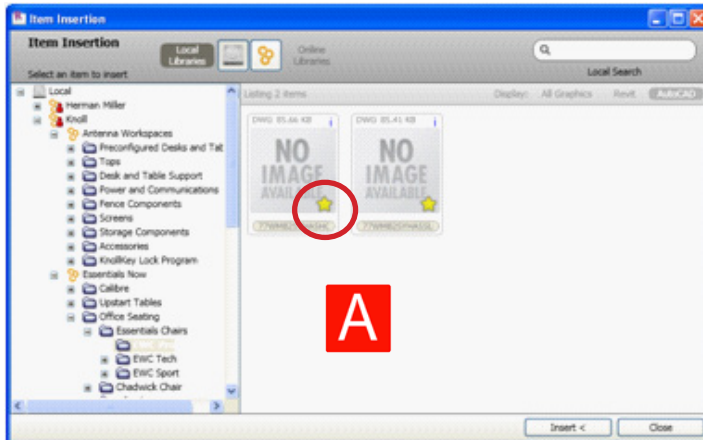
Item Insertion

Item Insertion

Local Libraries

Online Libraries

Select an item to insert

Local Search

Local
Herman Miller
Knoll
Antenna Workspaces
Preconfigured Desks and Tat
Tops
Desk and Table Support
Power and Communications
Fence Components
Screens
Storage Components
Accessories
KnollKey Lock Program
Essentials Now
Calibre
Upstart Tables
Office Seating
Essentials Chairs
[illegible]
EWC Tech
EWC Sport
Chadwick Chair

Listing 2 items

Display: All Graphics Revit AutoCAD

DWG 85.66 KB

NO IMAGE AVAILABLE

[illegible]

DWG 85.41 KB

NO IMAGE AVAILABLE

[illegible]

A

Insert <

Close